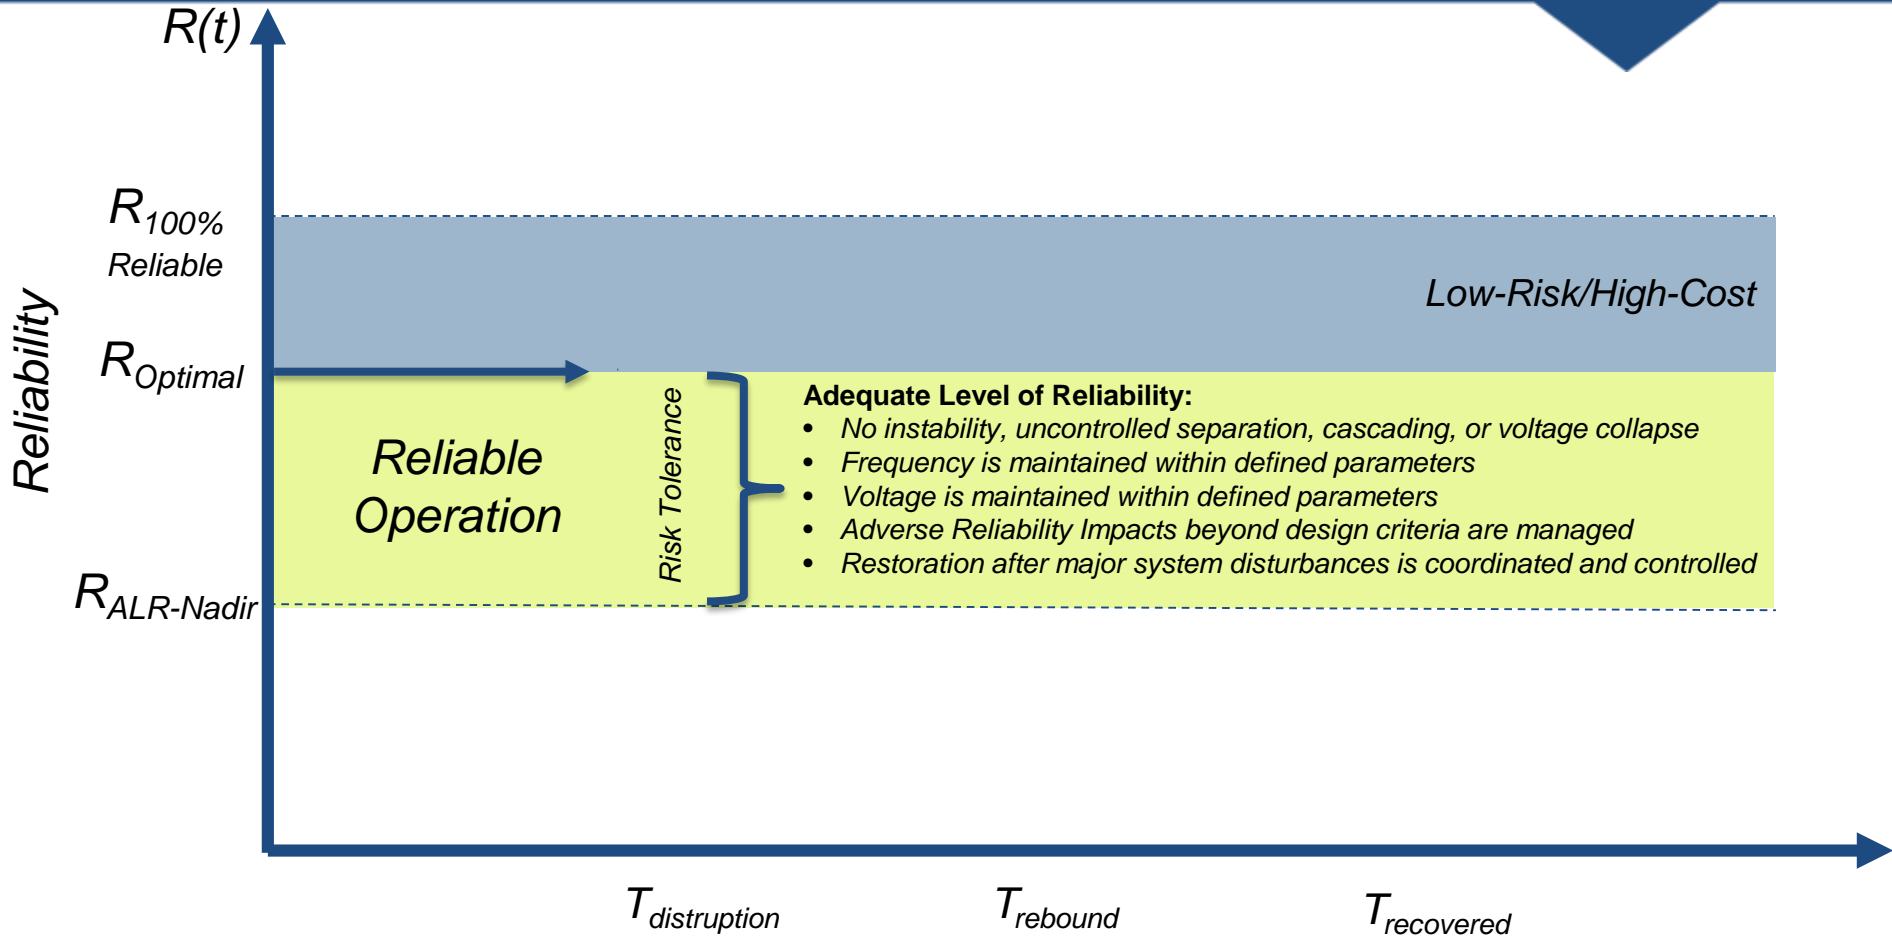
$R(t)$

Reliability

$R_{100\%}$
Reliable

$R_{Optimal}$

$R_{ALR\text{-}Nadir}$

Low-Risk/High-Cost

Reliable Operation

Risk Tolerance

Adequate Level of Reliability:
• No instability, uncontrolled separation, cascading, or voltage collapse
• Frequency is maintained within defined parameters
• Voltage is maintained within defined parameters
• Adverse Reliability Impacts beyond design criteria are managed
• Restoration after major system disturbances is coordinated and controlled

$T_{distruption}$ $T_{rebound}$ $T_{recovered}$